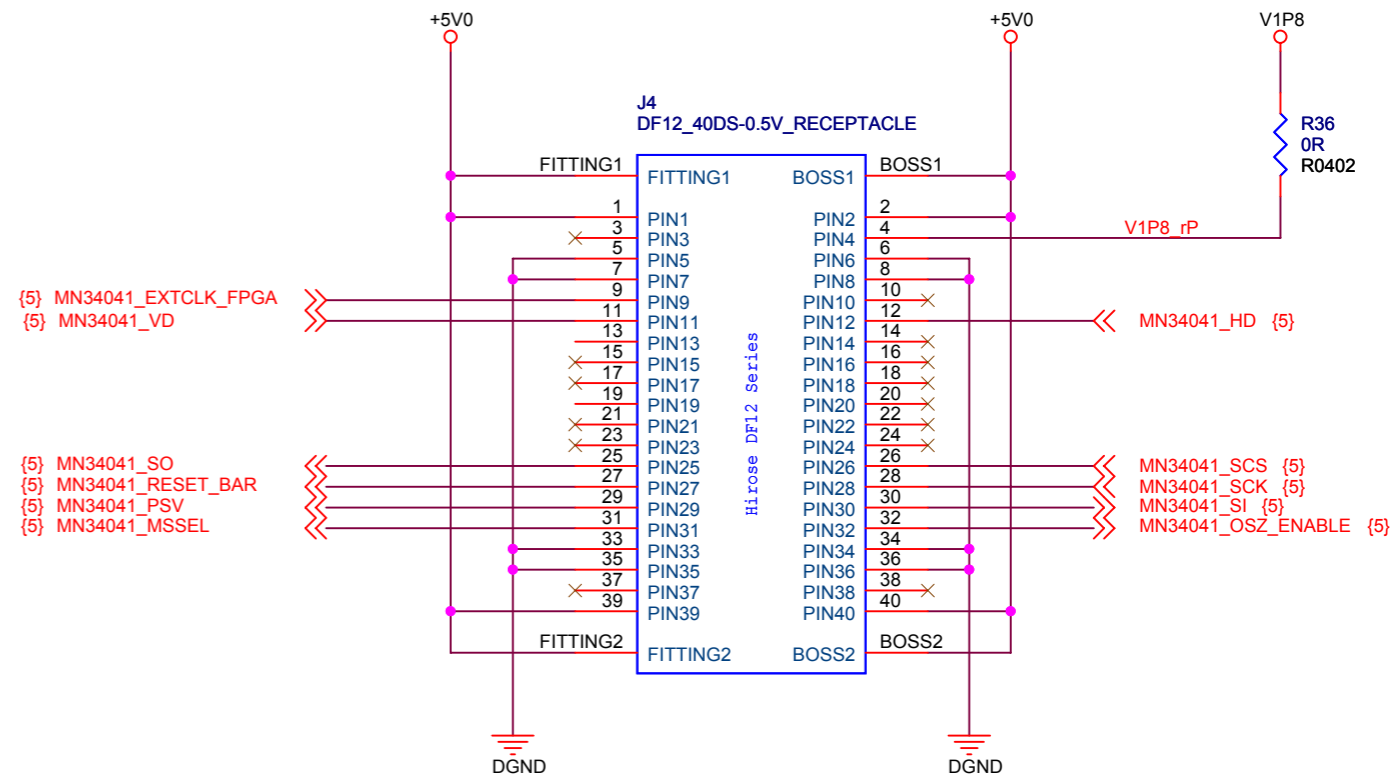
+5V0

+5V0

V1P8

J4
DF12_40DS-0.5V_RECEPTACLE

R36
0R
R0402

FITTING1 FITTING1 BOSS1 BOSS1
1 PIN1 PIN2 2
3 PIN3 PIN4 4 V1P8_rP
5 PIN5 PIN6 6
7 PIN7 PIN8 8
{5} MN34041_EXTCLK_FPGA 9 PIN9 PIN10 10
{5} MN34041_VD 11 PIN11 PIN12 12 MN34041_HD {5}
13 PIN13 PIN14 14
15 PIN15 PIN16 16
17 PIN17 PIN18 18
19 PIN19 PIN20 20
21 PIN21 PIN22 22
23 PIN23 PIN24 24
25 PIN25 PIN26 26
{5} MN34041_SO 27 PIN27 PIN28 28 MN34041_SCS {5}
{5} MN34041_RESET_BAR 29 PIN29 PIN30 30 MN34041_SCK {5}
{5} MN34041_PSV 31 PIN31 PIN32 32 MN34041_SI {5}
{5} MN34041_MSSEL MN34041_OSZ_ENABLE {5}
33 PIN33 PIN34 34
35 PIN35 PIN36 36
37 PIN37 PIN38 38
39 PIN39 PIN40 40
FITTING2 FITTING2 BOSS2 BOSS2

Hirose DF12 Series

DGND

DGND